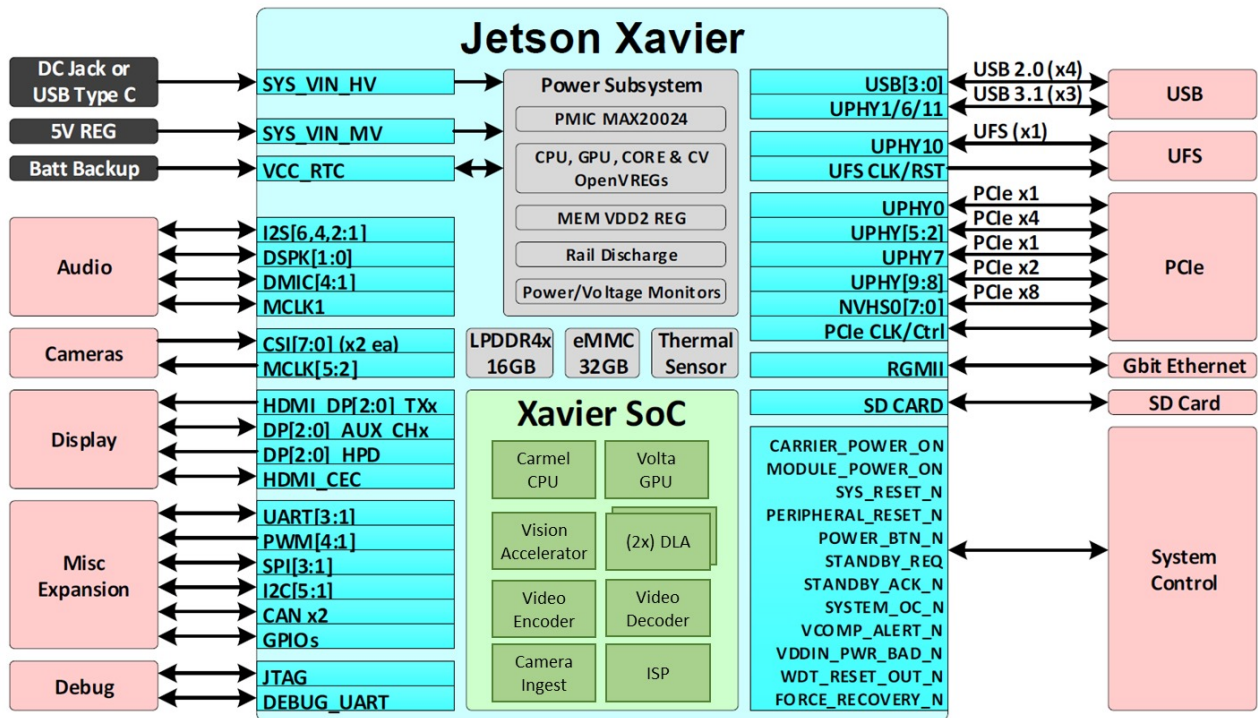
Jetson Xavier

DC Jack or USB Type C

5V REG

Batt Backup

Audio

Cameras

Display

Misc Expansion

Debug

SYS_VIN_HV
SYS_VIN_MV
VCC_RTC

I2S[6,4,2:1]
DSPK[1:0]
DMIC[4:1]
MCLK1

CSI[7:0] (x2 ea)
MCLK[5:2]

HDMI_DP[2:0]_TXx
DP[2:0]_AUX_CHx
DP[2:0]_HPD
HDMI_CEC

UART[3:1]
PWM[4:1]
SPI[3:1]
I2C[5:1]
CAN x2
GPIOs

JTAG
DEBUG_UART

Power Subsystem
PMIC MAX20024
CPU, GPU, CORE & CV OpenVREGs
MEM VDD2 REG
Rail Discharge
Power/Voltage Monitors

LPDDR4x 16GB
eMMC 32GB
Thermal Sensor

Xavier SoC
Carmel CPU
Volta GPU
Vision Accelerator
(2x) DLA
Video Encoder
Video Decoder
Camera Ingest
ISP

USB[3:0]
UPHY1/6/11
UPHY10
UFS CLK/RST
UPHY0
UPHY[5:2]
UPHY7
UPHY[9:8]
NVHS0[7:0]
PCIe CLK/Ctrl
RGMII
SD CARD

CARRIER_POWER_ON
MODULE_POWER_ON
SYS_RESET_N
PERIPHERAL_RESET_N
POWER_BTN_N
STANDBY_REQ
STANDBY_ACK_N
SYSTEM_OC_N
VCOMP_ALERT_N
VDDIN_PWR_BAD_N
WDT_RESET_OUT_N
FORCE_RECOVERY_N

USB 2.0 (x4)
USB 3.1 (x3)
UFS (x1)
PCIe x1
PCIe x4
PCIe x1
PCIe x2
PCIe x8

USB
UFS
PCIe
Gbit Ethernet
SD Card
System Control